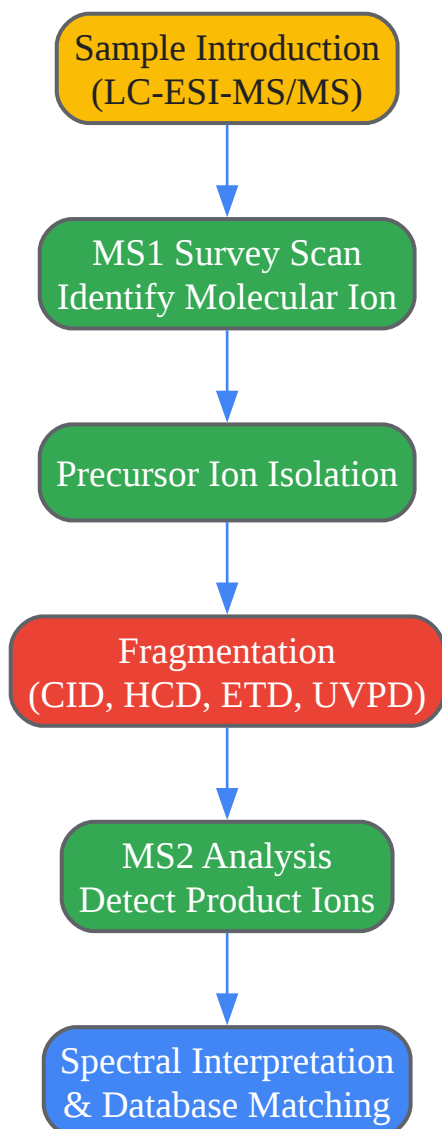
Sample Introduction
(LC-ESI-MS/MS)

MS1 Survey Scan
Identify Molecular Ion

Precursor Ion Isolation

Fragmentation
(CID, HCD, ETD, UVPD)

MS2 Analysis
Detect Product Ions

Spectral Interpretation
& Database Matching